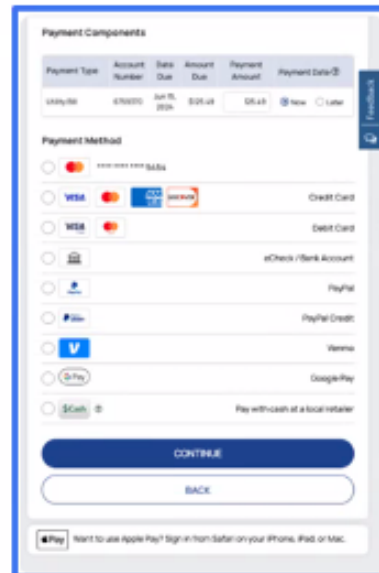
Payment Components

| Payment Type | Account Number | Date Due | Amount Due | Payment Amount | Payment Date |
|---|---|---|---|---|---|
| Utility Bill | 6759370 | Jun 15, 2024 | $125.49 | 125.49 | Now Later |

Payment Method

VISA DISCOVER **** **** **** 5484

VISA DISCOVER Credit Card

VISA Debit Card

eCheck / Bank Account

PayPal

PayPal Credit

Venmo

G Pay Google Pay

$Cash Pay with cash at a local retailer

CONTINUE

BACK

Pay Want to use Apple Pay? Sign in from Safari on your iPhone, iPad, or Mac.

Feedback